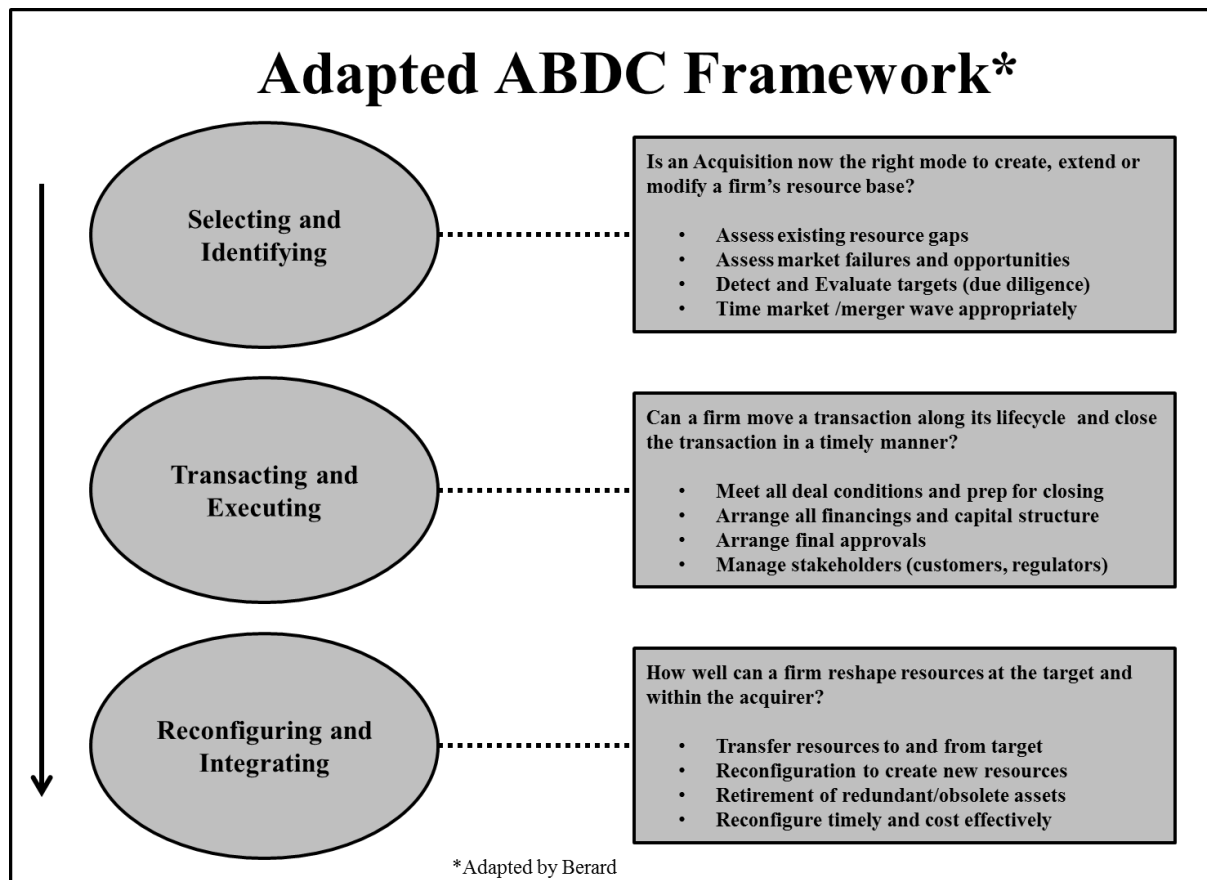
Adapted ABDC Framework*

Selecting and Identifying

Is an Acquisition now the right mode to create, extend or modify a firm's resource base?

- Assess existing resource gaps
- Assess market failures and opportunities
- Detect and Evaluate targets (due diligence)
- Time market /merger wave appropriately

Transacting and Executing

Can a firm move a transaction along its lifecycle and close the transaction in a timely manner?

- Meet all deal conditions and prep for closing
- Arrange all financings and capital structure
- Arrange final approvals
- Manage stakeholders (customers, regulators)

Reconfiguring and Integrating

How well can a firm reshape resources at the target and within the acquirer?

- Transfer resources to and from target
- Reconfiguration to create new resources
- Retirement of redundant/obsolete assets
- Reconfigure timely and cost effectively

*Adapted by Berard